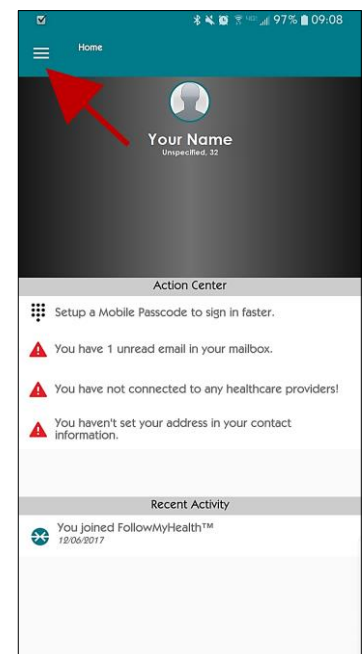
97% 09:08

Home

Your Name
Unspecified, 32

Action Center

Setup a Mobile Passcode to sign in faster.

You have 1 unread email in your mailbox.

You have not connected to any healthcare providers!

You haven't set your address in your contact information.

Recent Activity

You joined FollowMyHealth™
12/06/2017